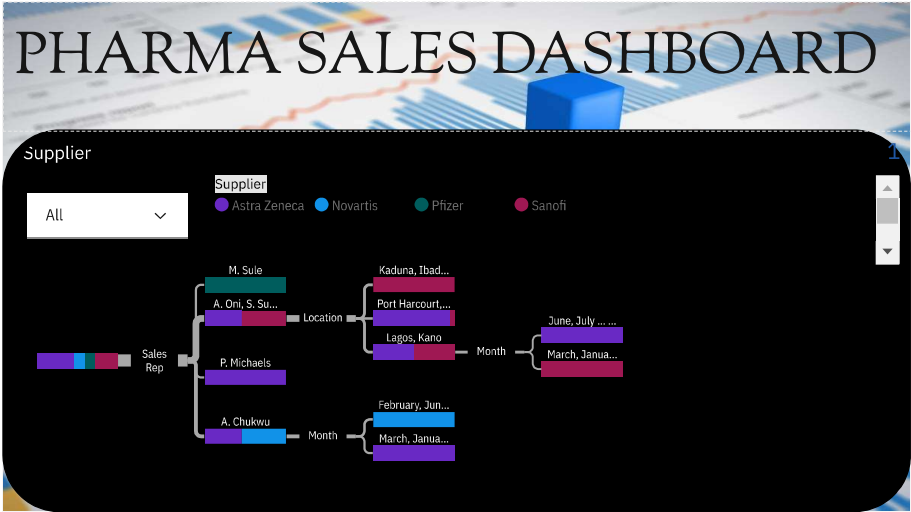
PHARMA SALES DASHBOARD

Supplier

1

All

Supplier
Astra Zeneca Novartis Pfizer Sanofi

Sales Rep

M. Sule

A. Oni, S. Su...

Location

P. Michaels

A. Chukwu

Month

Kaduna, Ibad...

Port Harcourt,...

Lagos, Kano

Month

February, Jun...

March, Janua...

June, July ... ...

March, Janua...